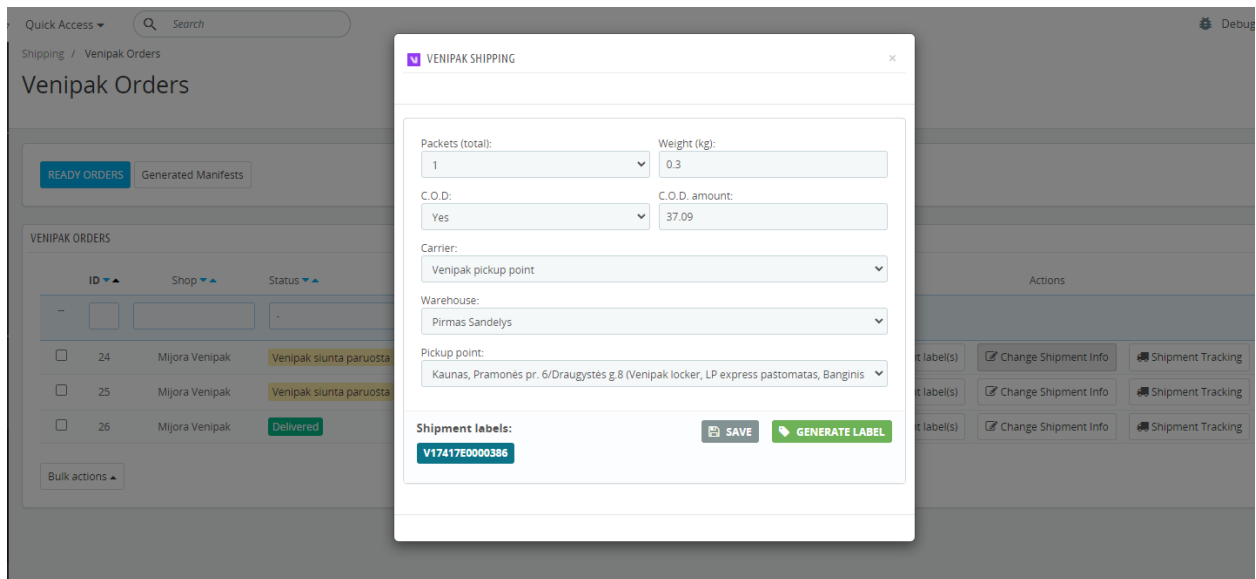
Quick Access ▾ Search

Debug

Shipping / Venipak Orders

Venipak Orders

READY ORDERS Generated Manifests

VENIPAK ORDERS

| | ID ▾▴ | Shop ▾▴ | Status ▾▴ | | Actions | |
|---|---|---|---|---|---|---|
| – | | | - | | | |
| ☐ | 24 | Mijora Venipak | Venipak siunta paruosta | t label(s) | Change Shipment Info | Shipment Tracking |
| ☐ | 25 | Mijora Venipak | Venipak siunta paruosta | t label(s) | Change Shipment Info | Shipment Tracking |
| ☐ | 26 | Mijora Venipak | Delivered | t label(s) | Change Shipment Info | Shipment Tracking |

Bulk actions ▴

VENIPAK SHIPPING ×

Packets (total):
1

Weight (kg):
0.3

C.O.D:
Yes

C.O.D. amount:
37.09

Carrier:
Venipak pickup point

Warehouse:
Pirmas Sandelys

Pickup point:
Kaunas, Pramonės pr. 6/Draugystės g.8 (Venipak locker, LP express paštomatas, Banginis

Shipment labels:
V17417E0000386

SAVE GENERATE LABEL